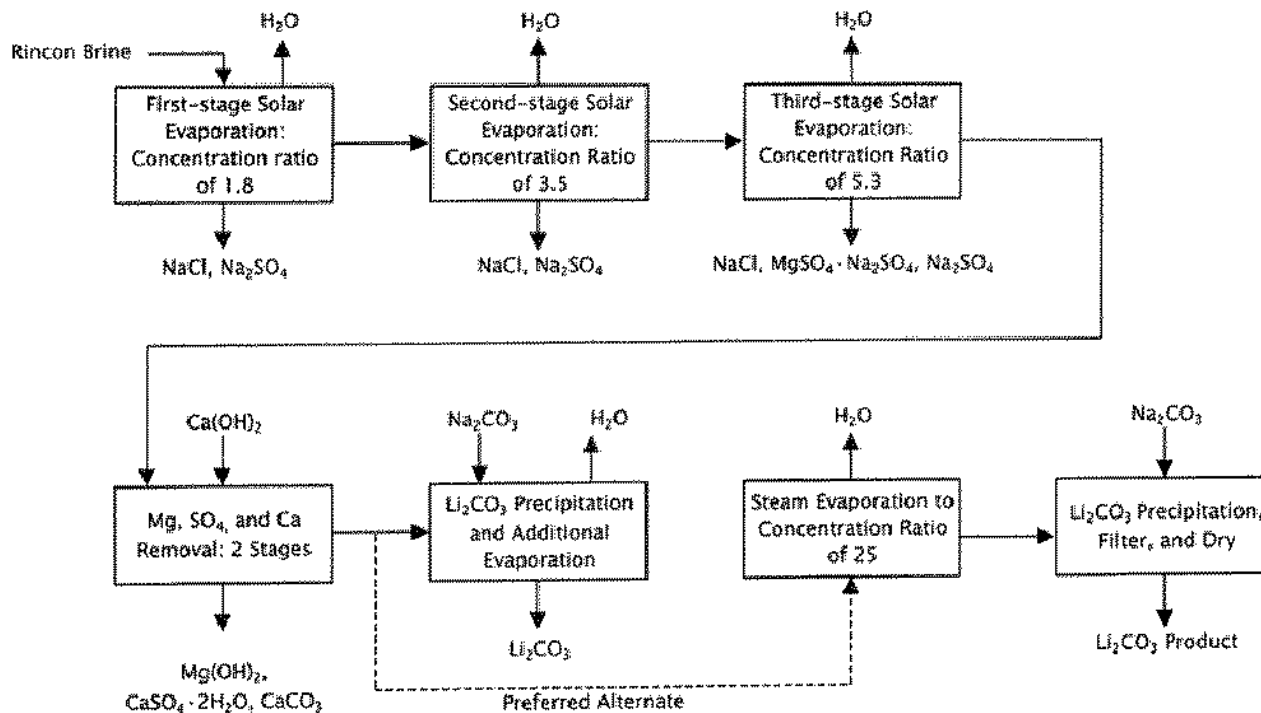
Rincon Brine

$H_2O$

First-stage Solar Evaporation: Concentration ratio of 1.8

$NaCl$, $Na_2SO_4$

$H_2O$

Second-stage Solar Evaporation: Concentration Ratio of 3.5

$NaCl$, $Na_2SO_4$

$H_2O$

Third-stage Solar Evaporation: Concentration Ratio of 5.3

$NaCl$, $MgSO_4 \cdot Na_2SO_4$, $Na_2SO_4$

$Ca(OH)_2$

Mg, $SO_4$, and Ca Removal: 2 Stages

$Mg(OH)_2$, $CaSO_4 \cdot 2H_2O$, $CaCO_3$

$Na_2CO_3$

$H_2O$

$Li_2CO_3$ Precipitation and Additional Evaporation

$Li_2CO_3$

Preferred Alternate

$H_2O$

Steam Evaporation to Concentration Ratio of 25

$Na_2CO_3$

$Li_2CO_3$ Precipitation, Filter, and Dry

$Li_2CO_3$ Product